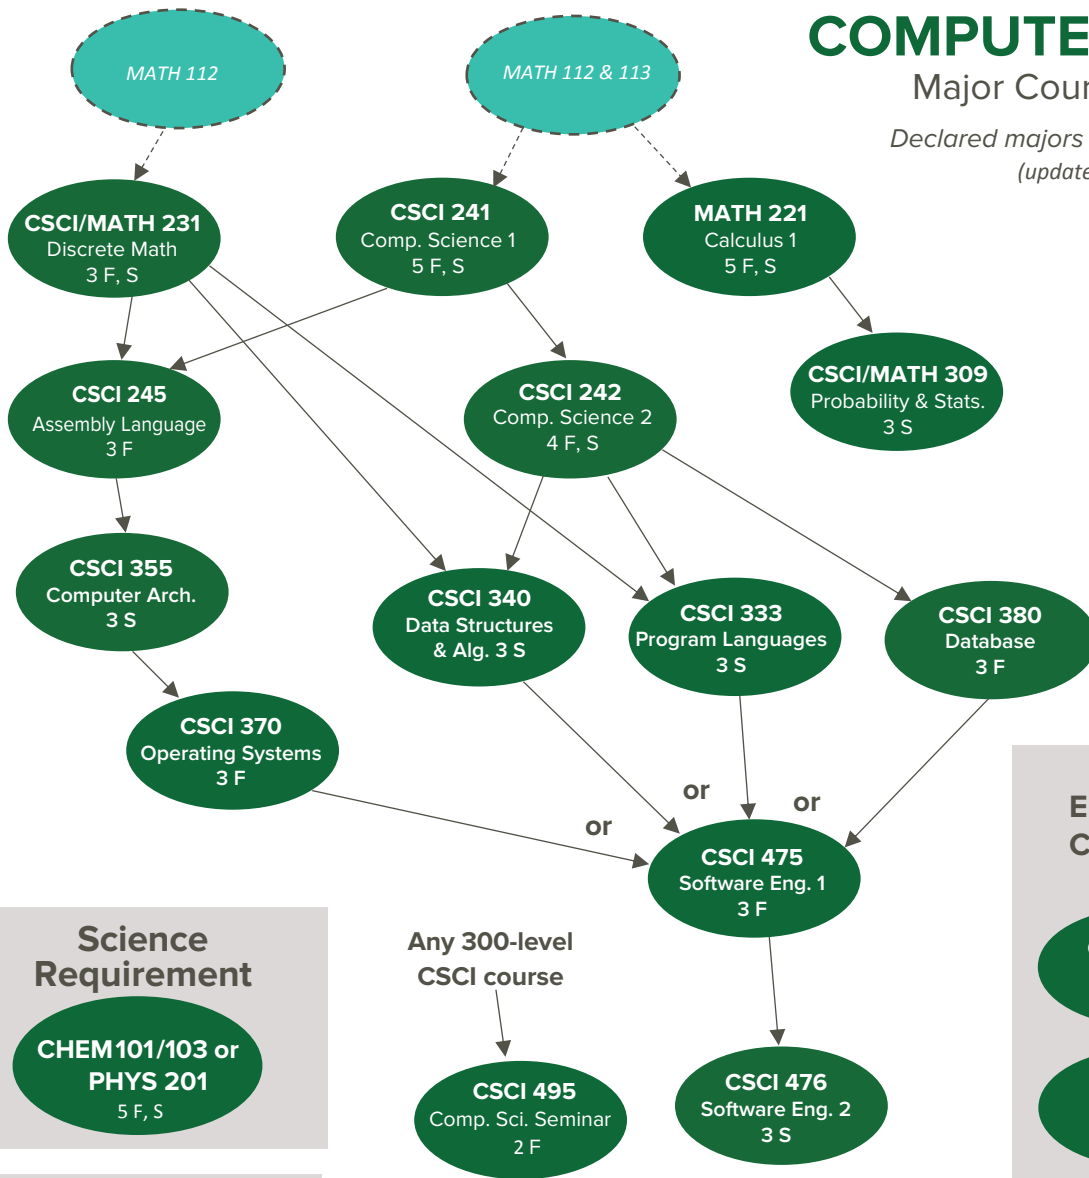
COMPUTE

Major Cour

Declared majors

(update

MATH 112

MATH 112 & 113

CSCI/MATH 231
Discrete Math
3 F, S

CSCI 241
Comp. Science 1
5 F, S

MATH 221
Calculus 1
5 F, S

CSCI/MATH 309
Probability & Stats.
3 S

CSCI 245
Assembly Language
3 F

CSCI 242
Comp. Science 2
4 F, S

CSCI 355
Computer Arch.
3 S

CSCI 340
Data Structures
& Alg. 3 S

CSCI 333
Program Languages
3 S

CSCI 380
Database
3 F

CSCI 370
Operating Systems
3 F

or

or

or

CSCI 475
Software Eng. 1
3 F

E

C

Science Requirement

CHEM 101/103 or PHYS 201
5 F, S

Any 300-level CSCI course

CSCI 495
Comp. Sci. Seminar
2 F

CSCI 476
Software Eng. 2
3 S